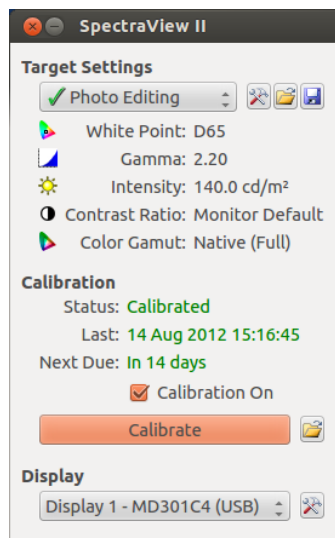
SpectraView II

Target Settings

Photo Editing

White Point: D65

Gamma: 2.20

Intensity: 140.0 cd/m²

Contrast Ratio: Monitor Default

Color Gamut: Native (Full)

Calibration

Status: Calibrated

Last: 14 Aug 2012 15:16:45

Next Due: In 14 days

Calibration On

Calibrate

Display

Display 1 - MD301C4 (USB)